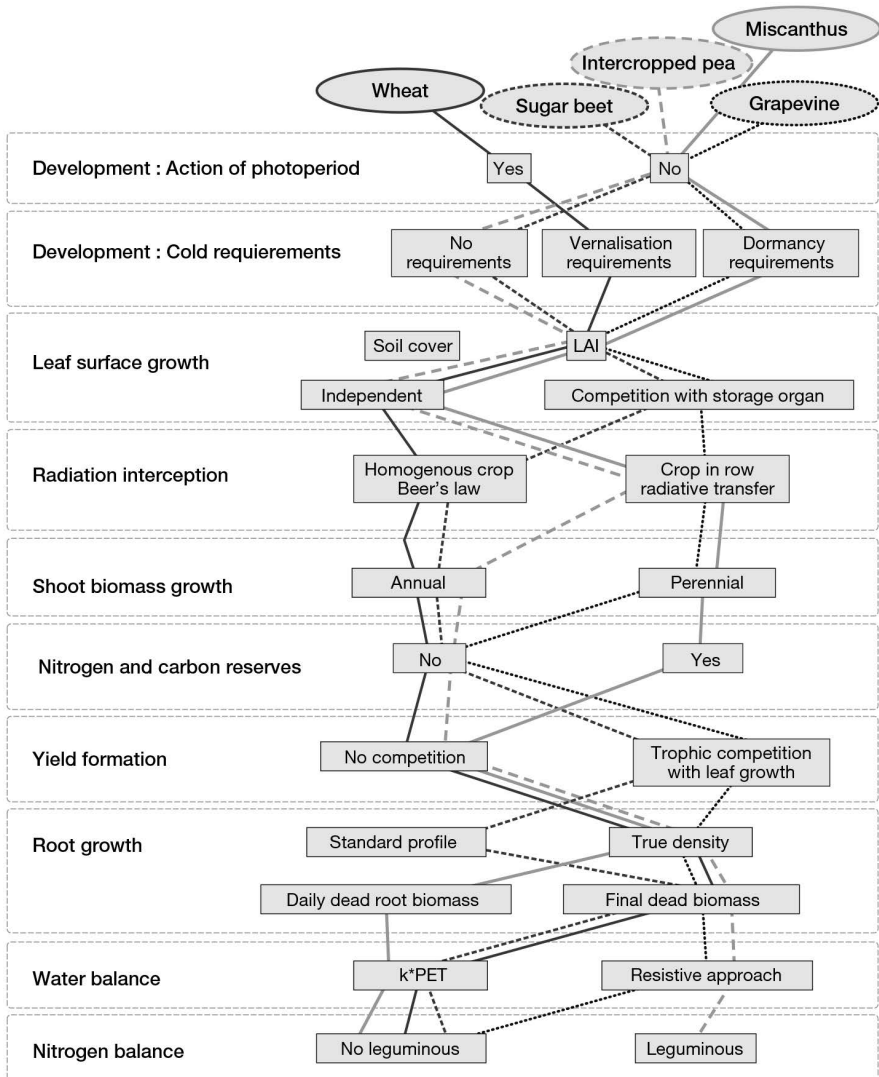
Miscanthus

Intercropped pea

Wheat

Sugar beet

Grapevine

Development : Action of photoperiod

Yes

No

Development : Cold requierements

No requirements

Vernalisation requirements

Dormancy requirements

Leaf surface growth

Soil cover

LAI

Independent

Competition with storage organ

Radiation interception

Homogenous crop Beer's law

Crop in row radiative transfer

Shoot biomass growth

Annual

Perennial

Nitrogen and carbon reserves

No

Yes

Yield formation

No competition

Trophic competition with leaf growth

Root growth

Standard profile

True density

Daily dead root biomass

Final dead biomass

Water balance

k*PET

Resistive approach

Nitrogen balance

No leguminous

Leguminous